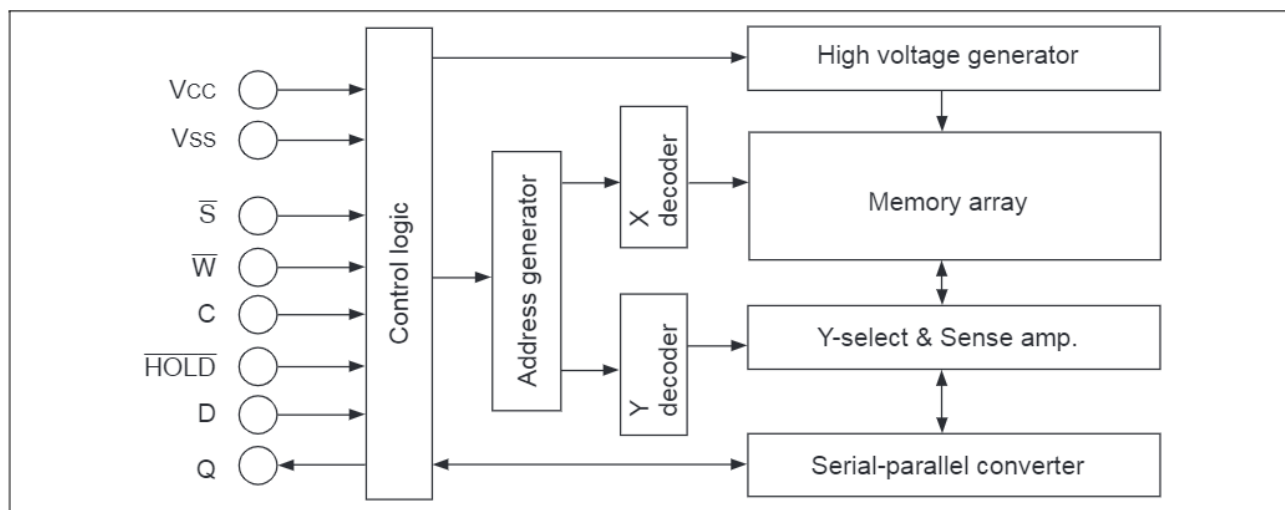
VCC
VSS
$\overline{S}$
$\overline{W}$
C
$\overline{HOLD}$
D
Q

Control logic

Address generator

X decoder

Y decoder

High voltage generator

Memory array

Y-select & Sense amp.

Serial-parallel converter